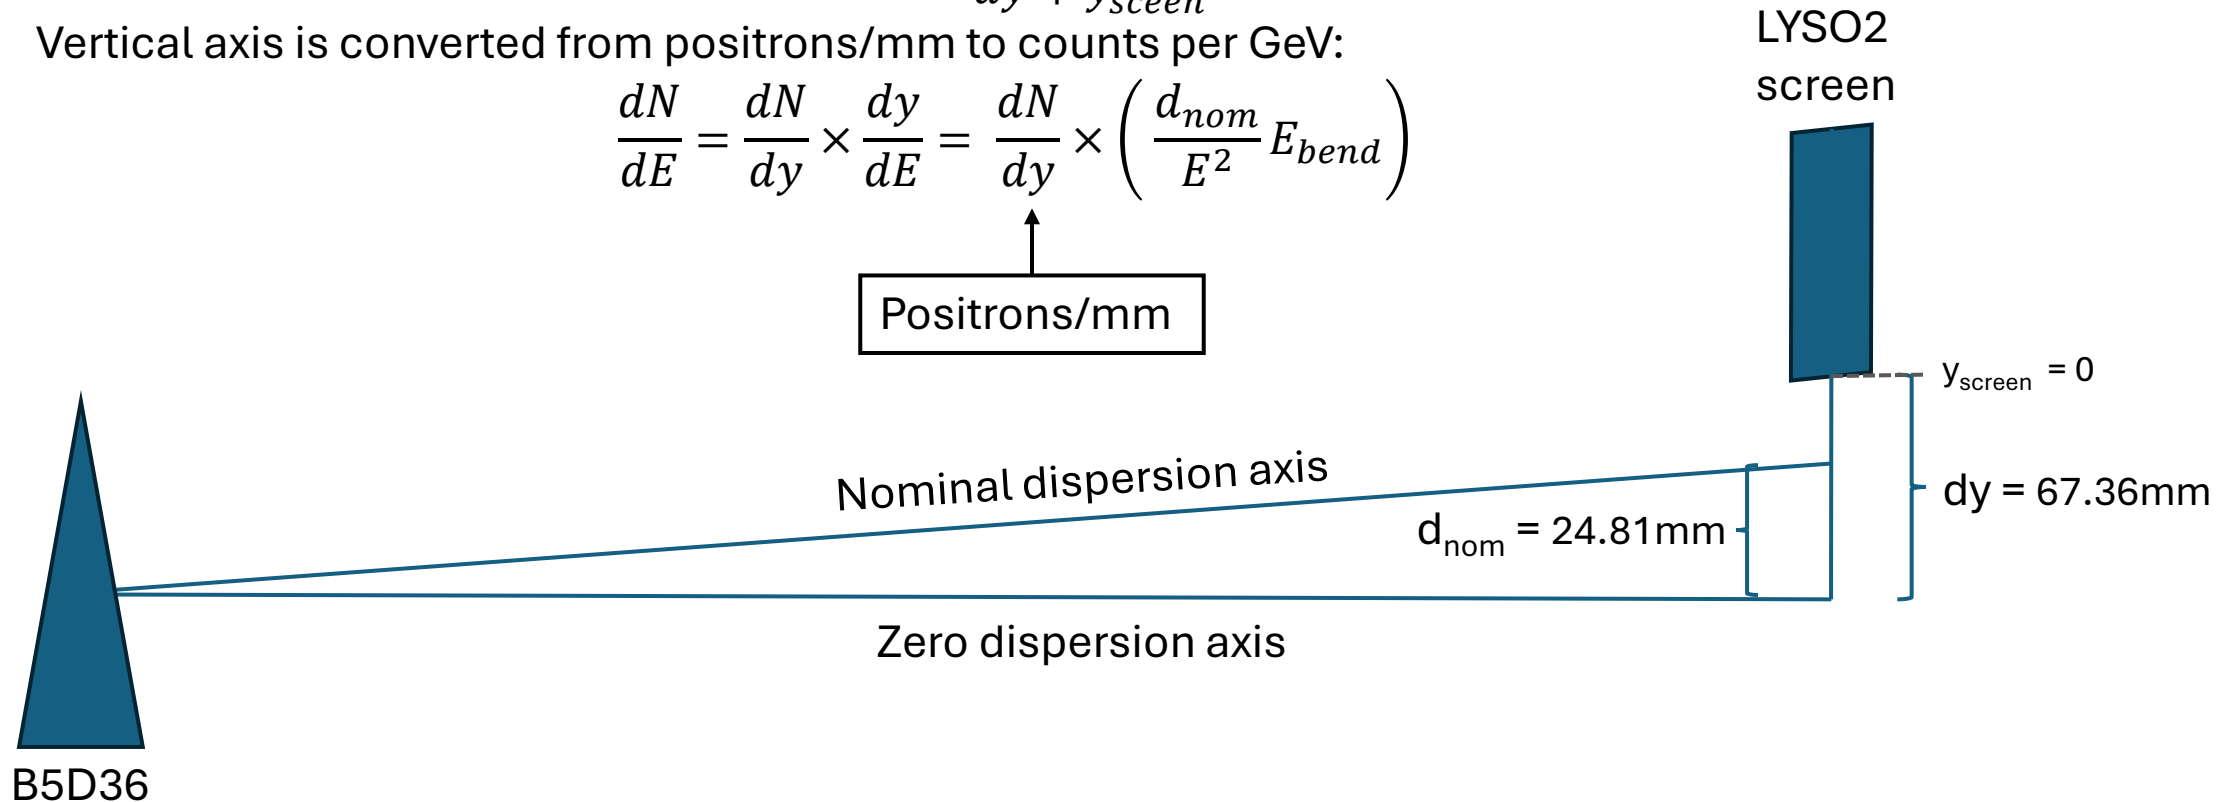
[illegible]

Vertical axis is converted from positrons/mm to counts per GeV:

$\frac{dN}{dE} = \frac{dN}{dy} \times \frac{dy}{dE} = \frac{dN}{dy} \times \left( \frac{d_{nom}}{E^2} E_{bend} \right)$

Positrons/mm

LYSO2 screen

$y_{screen} = 0$

Nominal dispersion axis

dy = 67.36mm

$d_{nom}$ = 24.81mm

Zero dispersion axis

B5D36